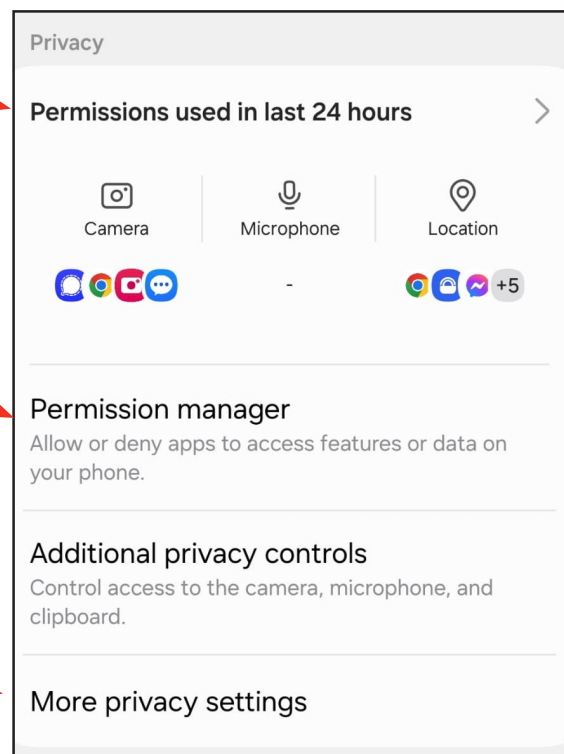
Privacy

Permissions used in last 24 hours

Camera

Microphone

Location

-

+5

Permission manager

Allow or deny apps to access features or data on your phone.

Additional privacy controls

Control access to the camera, microphone, and clipboard.

More privacy settings